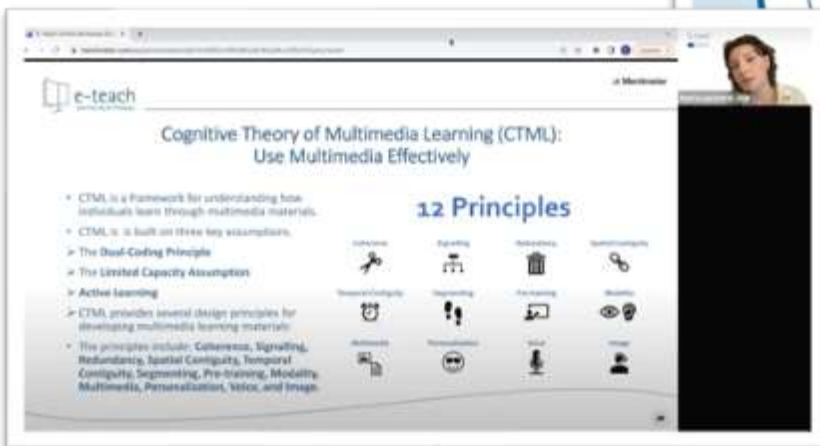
e-teach

Mentimeter

Cognitive Theory of Multimedia Learning (CTML): Use Multimedia Effectively

• CTML is a framework for understanding how individuals learn through multimedia materials.

• CTML is built on three key assumptions.

➢ The Dual-Coding Principle

➢ The Limited Capacity Assumption

➢ Active Learning

➢ CTML provides several design principles for developing multimedia learning materials.

• The principles include: Coherence, Signaling, Redundancy, Spatial Contiguity, Temporal Contiguity, Segmenting, Pre-training, Modality, Multimedia, Personalization, Voice, and Image.

12 Principles

Coherence

Signaling

Redundancy

Spatial Contiguity

Temporal Contiguity

Segmenting

Pre-training

Modality

Multimedia

Personalization

Voice

Image